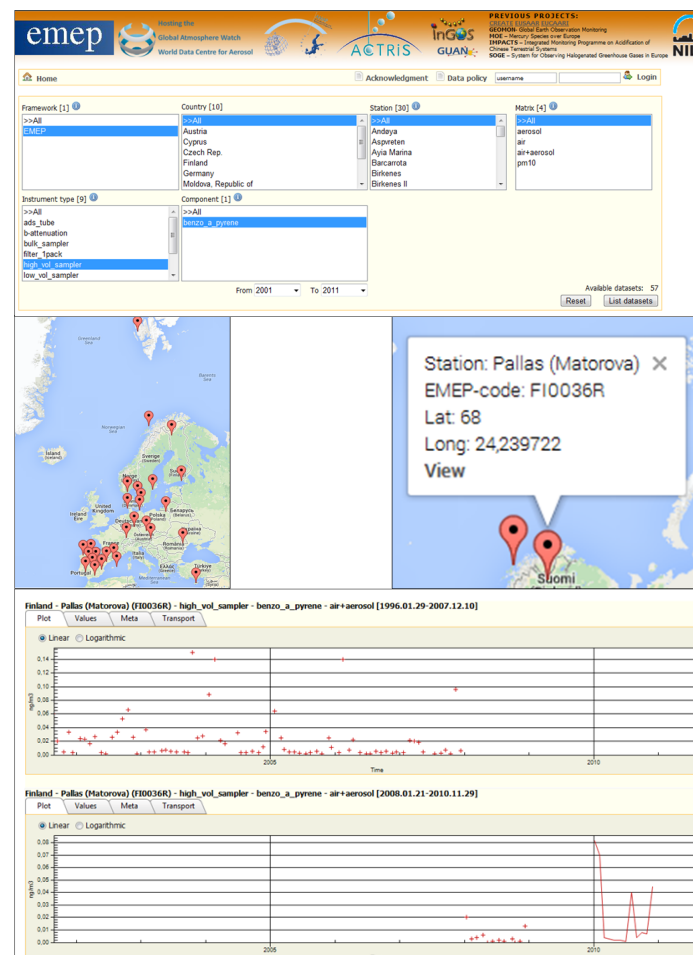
emep

Hosting the
Global Atmosphere Watch
World Data Centre for Aerosol

ACTRIS

InGOS

GUAN

PREVIOUS PROJECTS:
CREATE EUSAAR EUCAARI
GEOMON- Global Earth Observation Monitoring
HOE – Mercury Species over Europe
IMPACTS – Integrated Monitoring Programme on Acidification of Chinese Terrestrial Systems
SOGE – System for Observing Halogenated Greenhouse Gases in Europe

NI

Home

Acknowledgment Data policy username Login

Framework [1]
>>All
EMEP

Country [10]
>>All
Austria
Cyprus
Czech Rep.
Finland
Germany
Moldova, Republic of

Station [30]
>>All
Andaya
Aspvreten
Ayia Marina
Barcarrota
Birkenes
Birkenes II

Matrix [4]
>>All
aerosol
air
air+aerosol
pm10

Instrument type [9]
>>All
ads_tube
b-attenuation
bulk_sampler
filter_1pack
high_vol_sampler
low_vol_sampler

Component [1]
>>All
benzo_a_pyrene

From 2001 To 2011

Available datasets: 57

Reset List datasets

Island
Norwegian Sea
Sverige
Suomi
Ireland Éire
United Kingdom
Polska
Беларусь
France
Deutschland
Україна
Italia
România
Portugal
España
Ελλάδα
Türkiye

Station: Pallas (Matorova)
EMEP-code: FI0036R
Lat: 68
Long: 24,239722
View

Suomi

Finland - Pallas (Matorova) (FI0036R) - high_vol_sampler - benzo_a_pyrene - air+aerosol [1996.01.29-2007.12.10]

Plot Values Meta Transport

Linear Logarithmic

0,14
0,12
0,10
0,08
0,06
0,04
0,02
0,00

ng/m3

2005
2010
Time

Finland - Pallas (Matorova) (FI0036R) - high_vol_sampler - benzo_a_pyrene - air+aerosol [2008.01.21-2010.11.29]

Plot Values Meta Transport

Linear Logarithmic

0,08
0,07
0,06
0,05
0,04
0,03
0,02
0,01
0,00

ng/m3

2005
2010